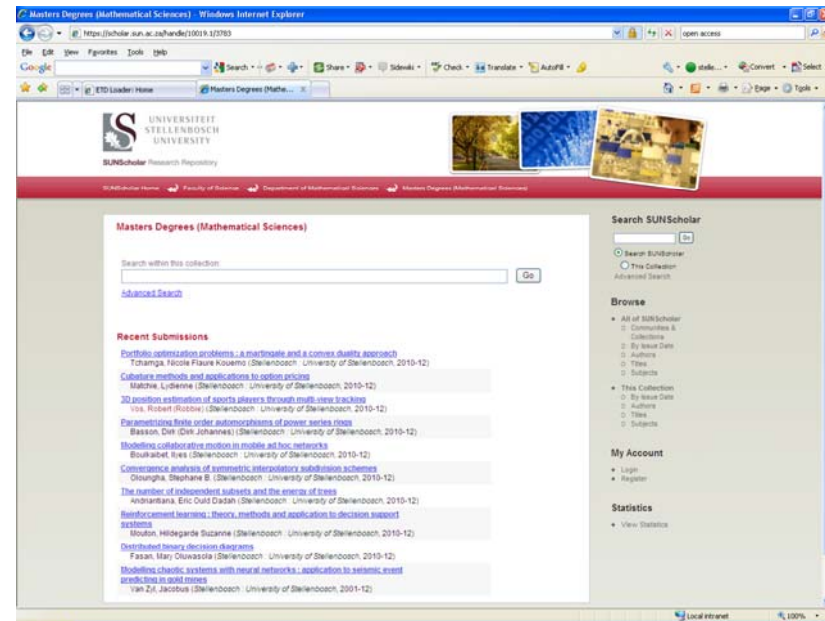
Masters Degrees (Mathematical Sciences) - Windows Internet Explorer

https://scholar.sun.ac.za/handle/10019.1/3783

open access

File Edit View Favorites Tools Help

Google

Search · Share · Sidewiki · Check · Translate · AutoFill

stelle... Convert Select

ETD Loader: Home

Masters Degrees (Mathe...

Page · Tools ·

UNIVERSITEIT STELLENBOSCH UNIVERSITY

SUNScholar Research Repository

SUNScholar Home → Faculty of Science → Department of Mathematical Sciences → Masters Degrees (Mathematical Sciences)

Masters Degrees (Mathematical Sciences)

Search within this collection:

Go

Advanced Search

Recent Submissions

Portfolio optimization problems : a martingale and a convex duality approach
Tchamga, Nicole Flaure Kouemo (Stellenbosch : University of Stellenbosch, 2010-12)

Cubature methods and applications to option pricing
Matchie, Lydienne (Stellenbosch : University of Stellenbosch, 2010-12)

3D position estimation of sports players through multi-view tracking
Vos, Robert (Robbie) (Stellenbosch : University of Stellenbosch, 2010-12)

Parametrizing finite order automorphisms of power series rings
Basson, Dirk (Dirk Johannes) (Stellenbosch : University of Stellenbosch, 2010-12)

Modelling collaborative motion in mobile ad hoc networks
Boulkaibet, Ilyes (Stellenbosch : University of Stellenbosch, 2010-12)

Convergence analysis of symmetric interpolatory subdivision schemes
Oloungha, Stephane B. (Stellenbosch : University of Stellenbosch, 2010-12)

The number of independent subsets and the energy of trees
Andriantiana, Eric Ould Dadah (Stellenbosch : University of Stellenbosch, 2010-12)

Reinforcement learning : theory, methods and application to decision support systems
Mouton, Hildegarde Suzanne (Stellenbosch : University of Stellenbosch, 2010-12)

Distributed binary decision diagrams
Fasan, Mary Oluwasola (Stellenbosch : University of Stellenbosch, 2010-12)

Modelling chaotic systems with neural networks : application to seismic event predicting in gold mines
Van Zyl, Jacobus (Stellenbosch : University of Stellenbosch, 2001-12)

Search SUNScholar

Go

Search SUNScholar
This Collection
Advanced Search

Browse

All of SUNScholar
Communities & Collections
By Issue Date
Authors
Titles
Subjects

This Collection
By Issue Date
Authors
Titles
Subjects

My Account

Login
Register

Statistics

View Statistics

Local intranet

100%